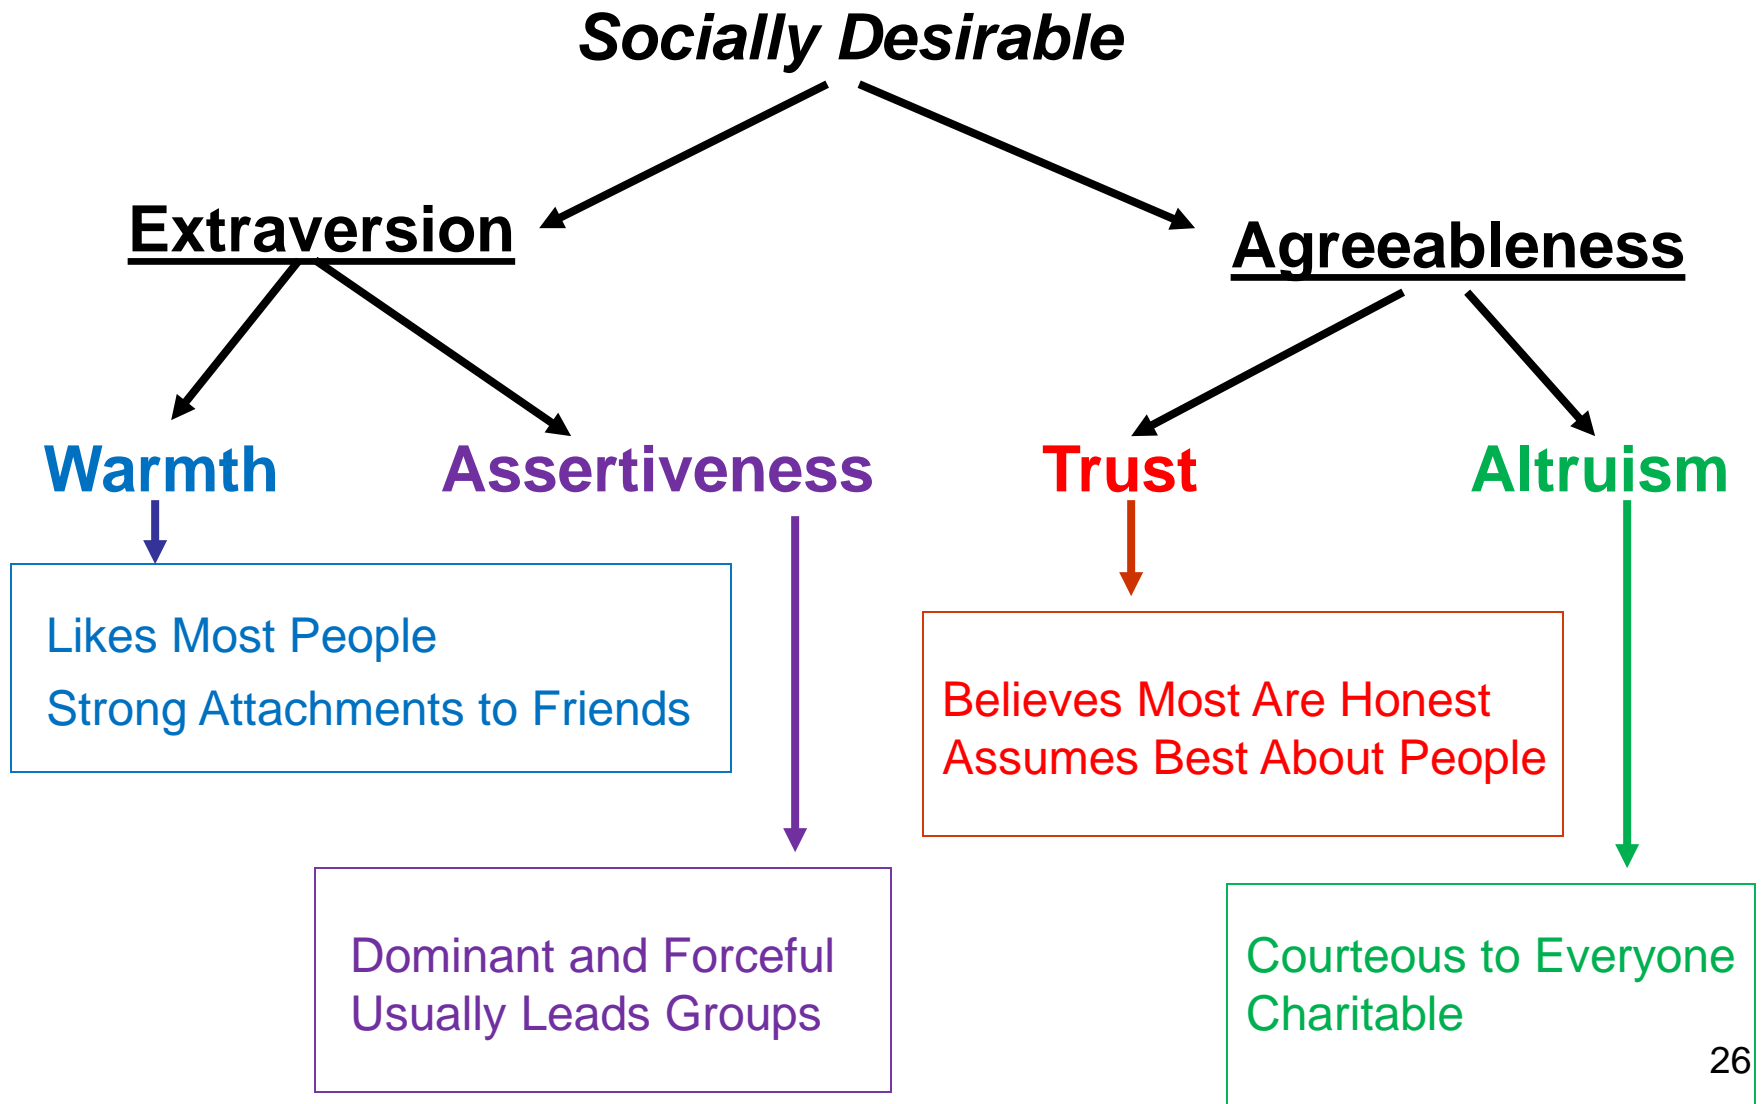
Socially Desirable

Extraversion

Agreeableness

Warmth

Assertiveness

Trust

Altruism

Likes Most People
Strong Attachments to Friends

Believes Most Are Honest
Assumes Best About People

Dominant and Forceful
Usually Leads Groups

Courteous to Everyone
Charitable

26